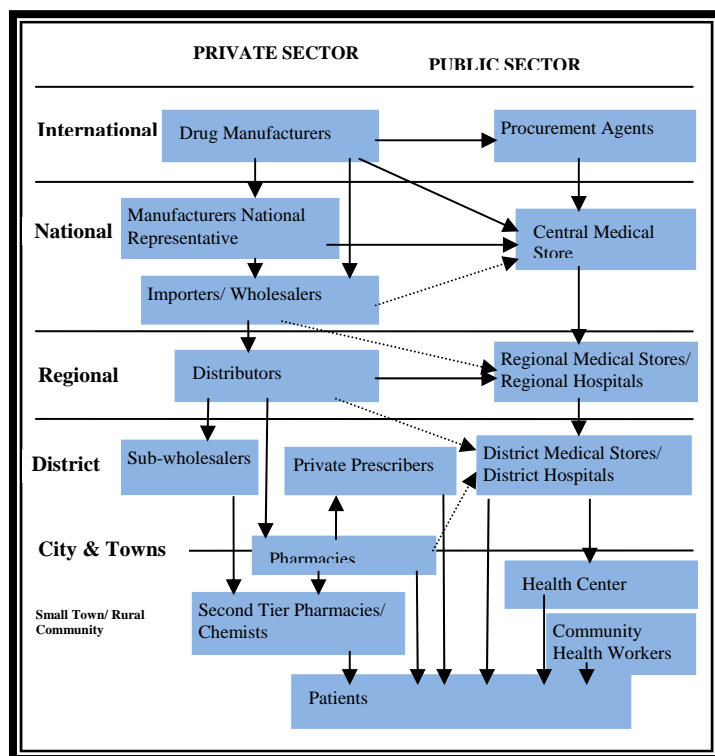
PRIVATE SECTOR

PUBLIC SECTOR

International

Drug Manufacturers

Procurement Agents

National

Manufacturers National Representative

Central Medical Store

Importers/ Wholesalers

Regional

Distributors

Regional Medical Stores/ Regional Hospitals

District

Sub-wholesalers

Private Prescribers

District Medical Stores/ District Hospitals

City & Towns

Pharmacies

Health Center

Small Town/ Rural Community

Second Tier Pharmacies/ Chemists

Community Health Workers

Patients